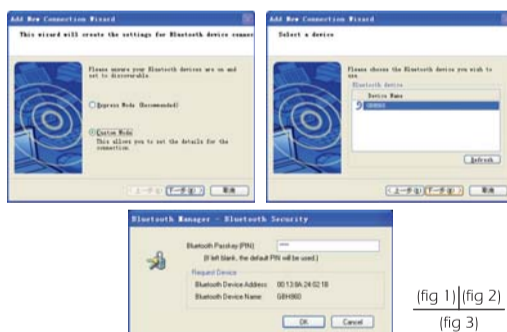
Add New Connection Wizard

This wizard will create the settings for Bluetooth device connec

Please ensure your Bluetooth devices are on and set to discoverable.

Express Mode (Recommended)

Custom Mode
This allows you to set the details for the connection

< 上一步(B) 下一步(N) > 取消

Add New Connection Wizard

Select a device

Please choose the Bluetooth device you wish to use.

Bluetooth device

Device Name

GBH960

Refresh

< 上一步(B) 下一步(N) > 取消

Bluetooth Manager - Bluetooth Security

Bluetooth Passkey (PIN): ****

(If left blank, the default PIN will be used.)

Request Device

Bluetooth Device Address: 00:13:8A:24:02:1B

Bluetooth Device Name: GBH960

OK Cancel

(fig 1) (fig 2)

(fig 3)